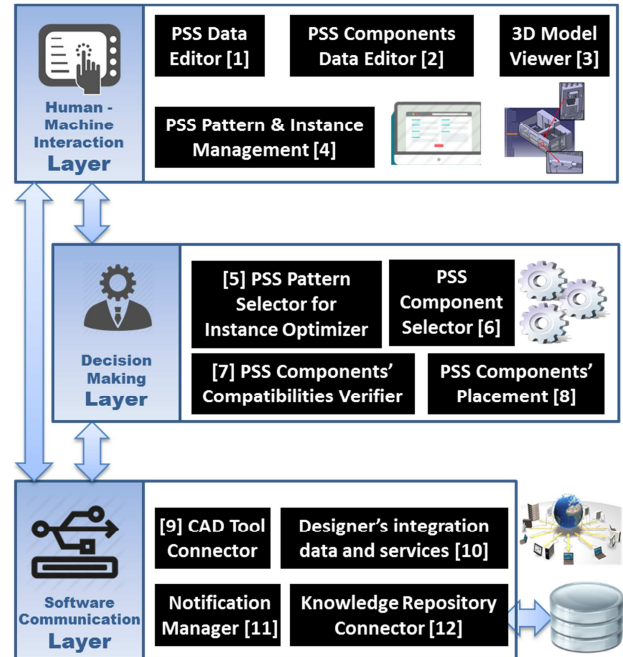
Human - Machine Interaction Layer

PSS Data Editor [1]

PSS Components Data Editor [2]

3D Model Viewer [3]

PSS Pattern & Instance Management [4]

Decision Making Layer

[5] PSS Pattern Selector for Instance Optimizer

PSS Component Selector [6]

[7] PSS Components' Compatibilities Verifier

PSS Components' Placement [8]

Software Communication Layer

[9] CAD Tool Connector

Designer's integration data and services [10]

Notification Manager [11]

Knowledge Repository Connector [12]